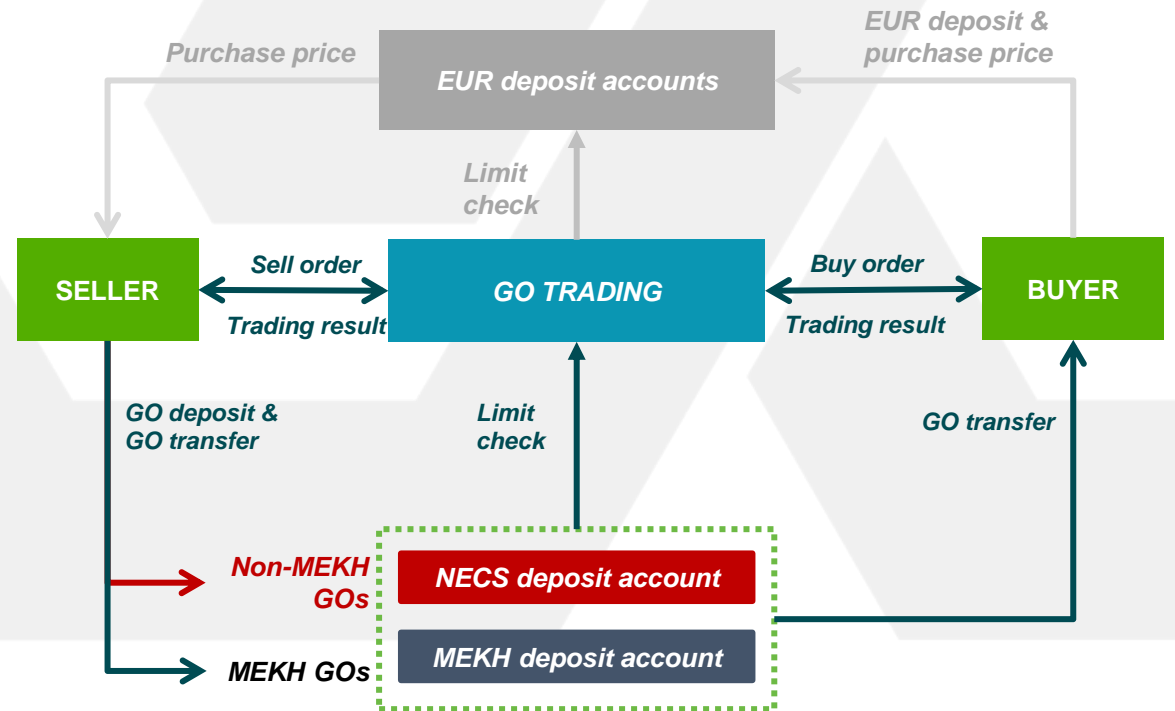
Purchase price

EUR deposit accounts

EUR deposit & purchase price

Limit check

SELLER

Sell order

Trading result

GO TRADING

Buy order

Trading result

BUYER

GO deposit & GO transfer

Limit check

GO transfer

Non-MEKH GOs

NECS deposit account

MEKH GOs

MEKH deposit account